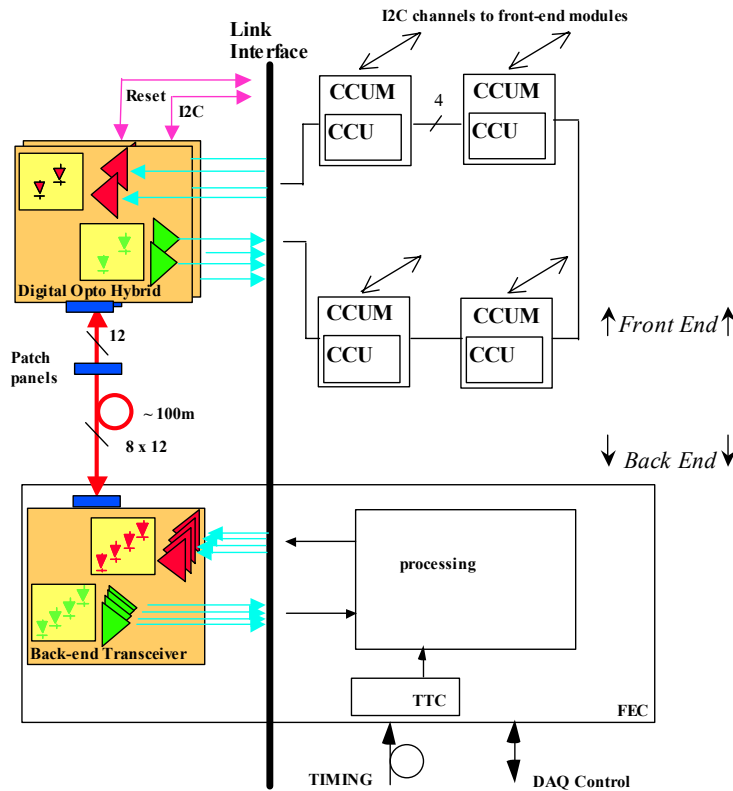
Link Interface

I2C channels to front-end modules

Reset

I2C

CCUM

CCU

4

CCUM

CCU

Digital Opto Hybrid

CCUM

CCU

CCUM

CCU

Front End

12

Patch panels

~ 100m

8 x 12

Back End

processing

Back-end Transceiver

TTC

FEC

TIMING

DAQ Control